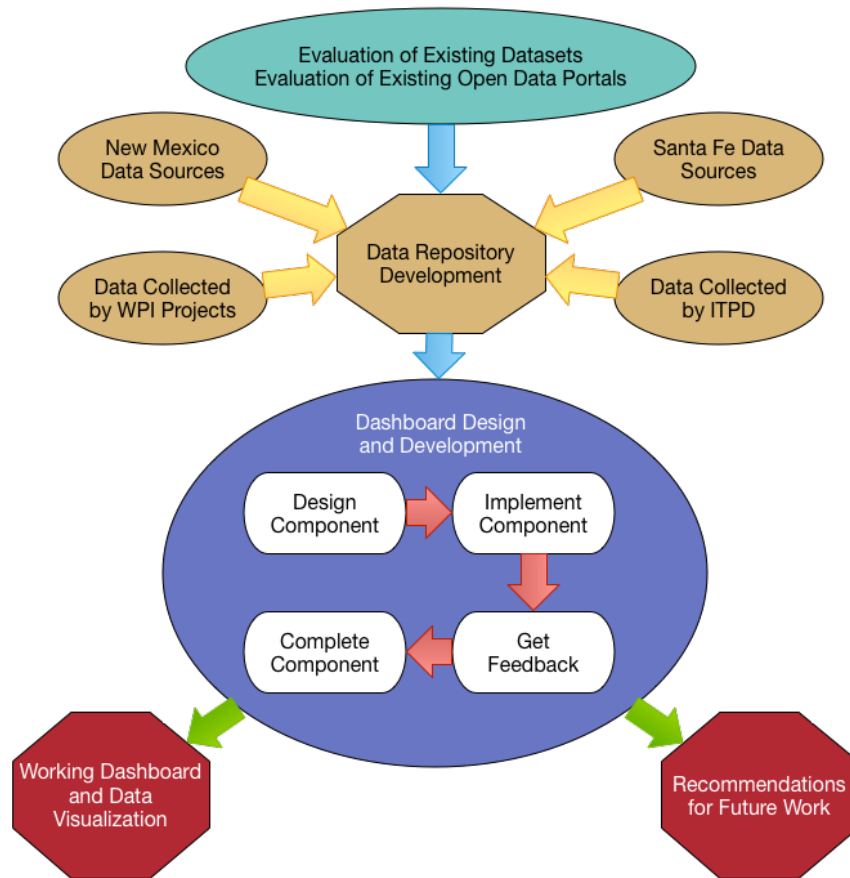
Evaluation of Existing Datasets
Evaluation of Existing Open Data Portals

New Mexico Data Sources

Santa Fe Data Sources

Data Repository Development

Data Collected by WPI Projects

Data Collected by ITPD

Dashboard Design and Development

Design Component

Implement Component

Get Feedback

Complete Component

Working Dashboard and Data Visualization

Recommendations for Future Work